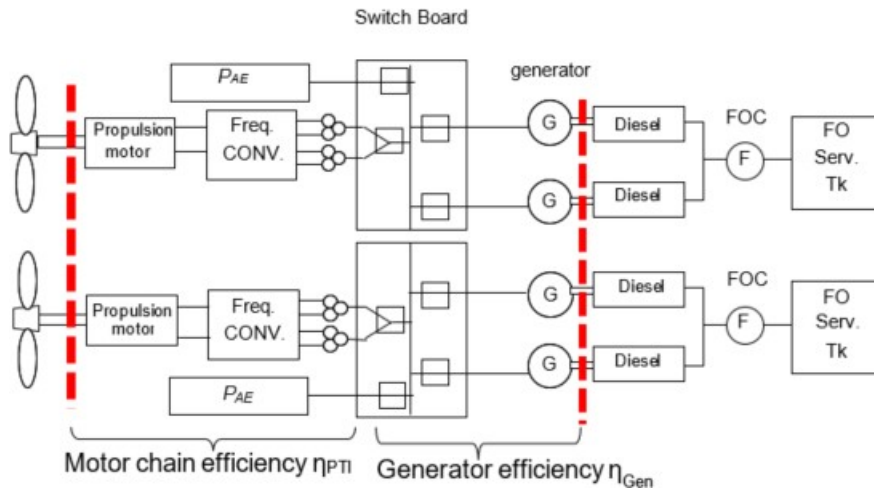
Switch Board

$P_{AE}$

generator

Propulsion motor

Freq. CONV.

G

Diesel

FOC

F

FO Serv. Tk

G

Diesel

G

Diesel

FOC

Propulsion motor

Freq. CONV.

F

FO Serv. Tk

G

Diesel

$P_{AE}$

Motor chain efficiency $\eta_{PTI}$

Generator efficiency $\eta_{Gen}$